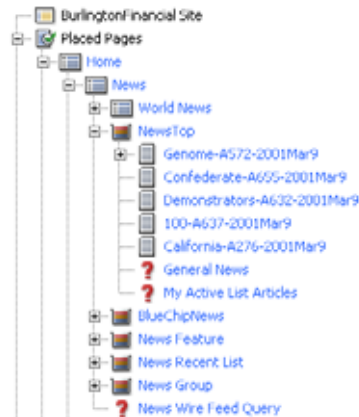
BurlingtonFinancial Site
Placed Pages
Home
News
World News
NewsTop
Genome-A572-2001Mar9
Confederate-A655-2001Mar9
Demonstrators-A632-2001Mar9
100-A637-2001Mar9
California-A276-2001Mar9
General News
My Active List Articles
BlueChipNews
News Feature
News Recent List
News Group
News Wire Feed Query